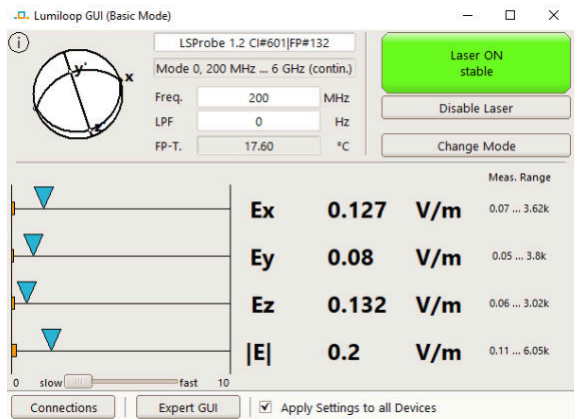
Lumiloop GUI (Basic Mode)

i

y'
x
z'

LSProbe 1.2 CI#601|FP#132
Mode 0, 200 MHz ... 6 GHz (contin.)

| Freq. | 200 | MHz |
|---|---|---|
| LPF | 0 | Hz |
| FP-T. | 17.60 | °C |

Laser ON
stable

Disable Laser

Change Mode

Meas. Range

| Ex | 0.127 | V/m | 0.07 ... 3.62k |
|---|---|---|---|
| Ey | 0.08 | V/m | 0.05 ... 3.8k |
| Ez | 0.132 | V/m | 0.06 ... 3.02k |
| \|E\| | 0.2 | V/m | 0.11 ... 6.05k |

0 slow fast 10

Connections

Expert GUI

Apply Settings to all Devices